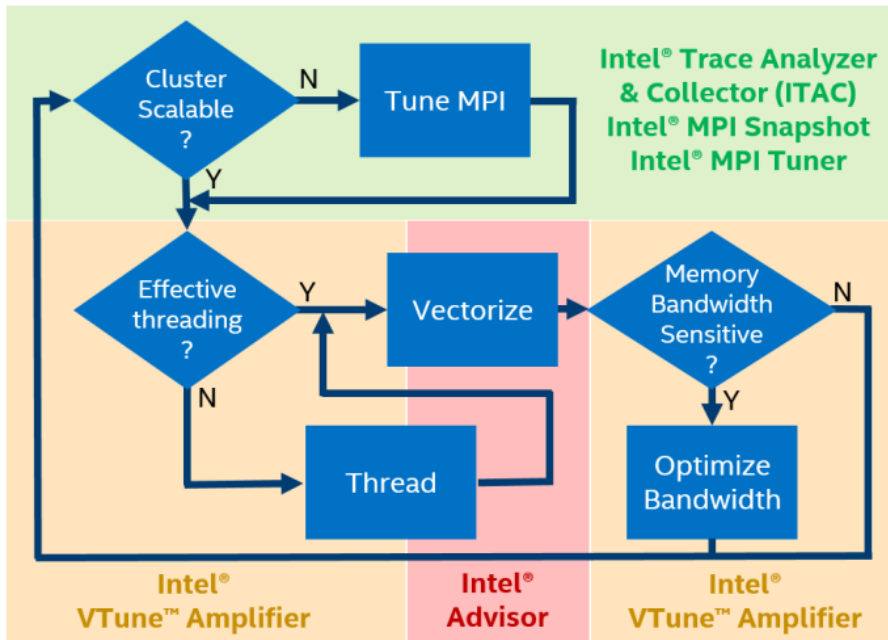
Cluster Scalable ?

N

Tune MPI

Intel® Trace Analyzer & Collector (ITAC)
Intel® MPI Snapshot
Intel® MPI Tuner

Y

Effective threading ?

Y

Vectorize

Memory Bandwidth Sensitive ?

N

N

Y

Thread

Optimize Bandwidth

Intel® VTune™ Amplifier

Intel® Advisor

Intel® VTune™ Amplifier